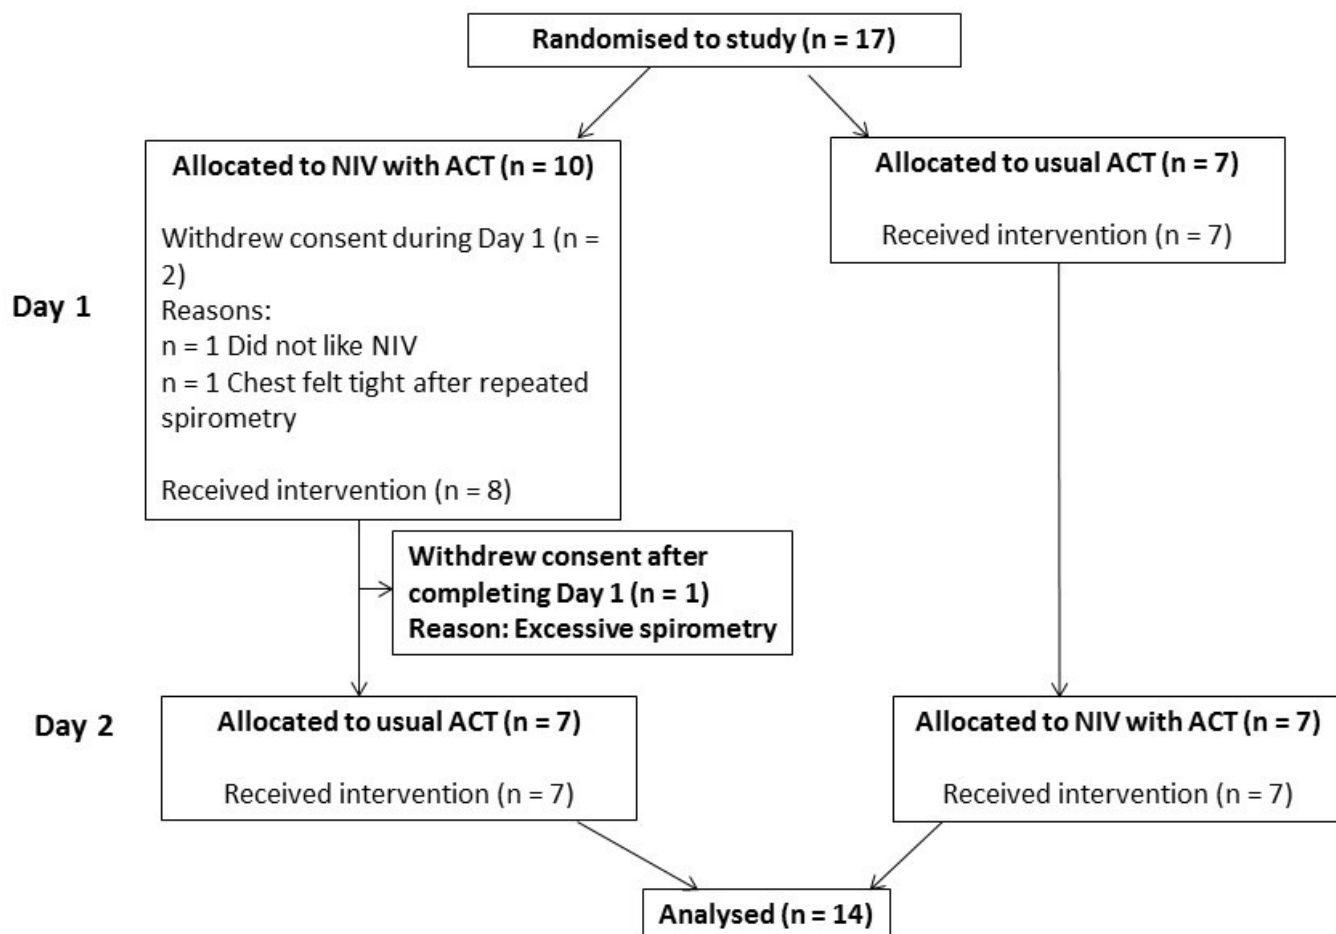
Randomised to study (n = 17)

Allocated to NIV with ACT (n = 10)

Withdrew consent during Day 1 (n = 2)
Reasons:
n = 1 Did not like NIV
n = 1 Chest felt tight after repeated spirometry

Received intervention (n = 8)

Allocated to usual ACT (n = 7)

Received intervention (n = 7)

Day 1

Withdrew consent after completing Day 1 (n = 1)
Reason: Excessive spirometry

Day 2

Allocated to usual ACT (n = 7)

Received intervention (n = 7)

Allocated to NIV with ACT (n = 7)

Received intervention (n = 7)

Analysed (n = 14)